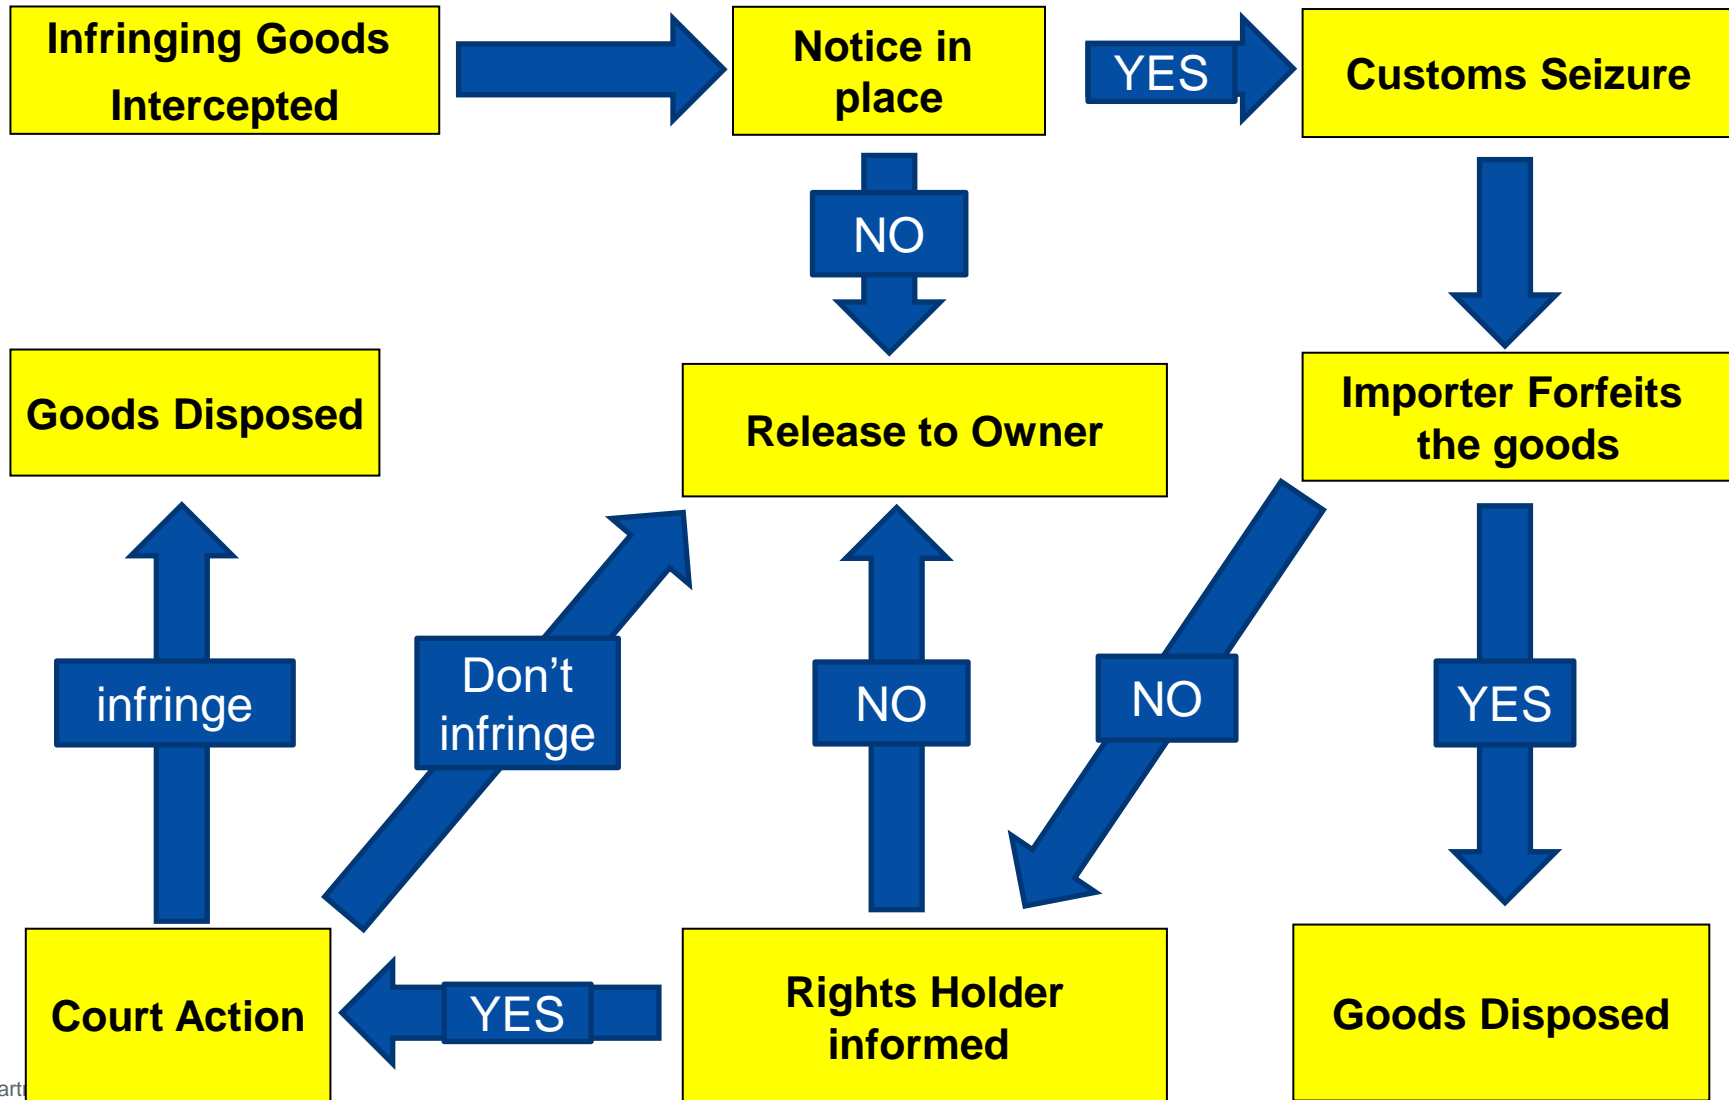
Infringing Goods Intercepted

Notice in place

YES

Customs Seizure

NO

Goods Disposed

Release to Owner

Importer Forfeits the goods

infringe

Don’t infringe

NO

NO

YES

Court Action

YES

Rights Holder informed

Goods Disposed